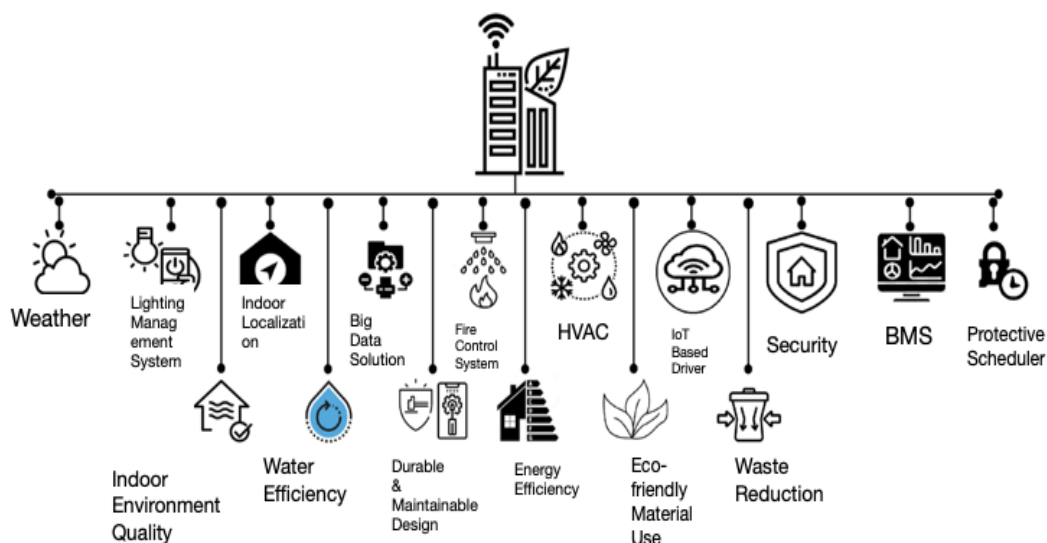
Weather

Lighting Manag ement System

Indoor Localizati on

Big Data Solution

Fire Control System

HVAC

IoT Based Driver

Security

BMS

Protective Scheduler

Indoor Environment Quality

Water Efficiency

Durable & Maintainable Design

Energy Efficiency

Eco-friendly Material Use

Waste Reduction